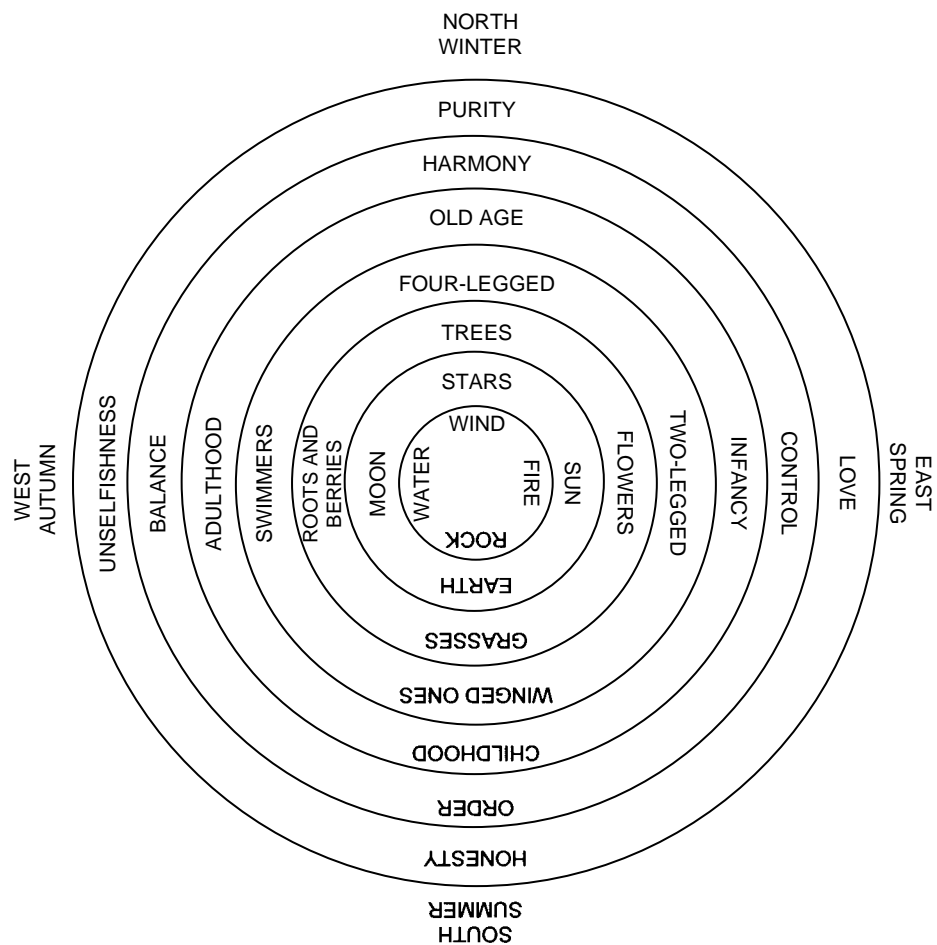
NORTH
WINTER

PURITY

HARMONY

OLD AGE

FOUR-LEGGED

TREES

STARS

WIND

WEST
AUTUMN

UNSELFISHNESS

BALANCE

ADULTHOOD

SWIMMERS

ROOTS AND BERRIES

MOON

WATER

FIRE

SUN

FLOWERS

TWO-LEGGED

INFANCY

CONTROL

LOVE

EAST
SPRING

ROCK

EARTH

GRASSES

WINGED ONES

CHILDHOOD

ORDER

HONESTY

SOUTH
SUMMER